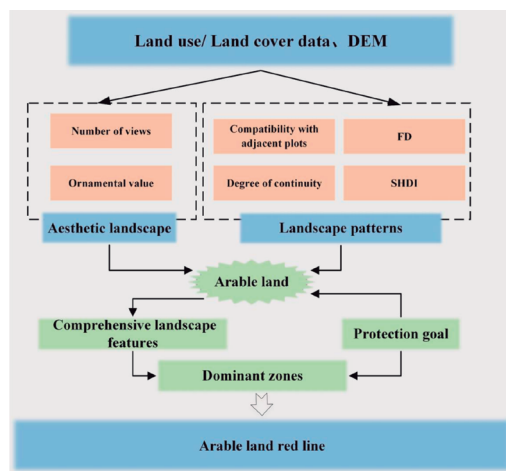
Land use/ Land cover data、DEM

Number of views

Ornamental value

Compatibility with adjacent plots

FD

Degree of continuity

SHDI

Aesthetic landscape

Landscape patterns

Arable land

Comprehensive landscape features

Protection goal

Dominant zones

Arable land red line